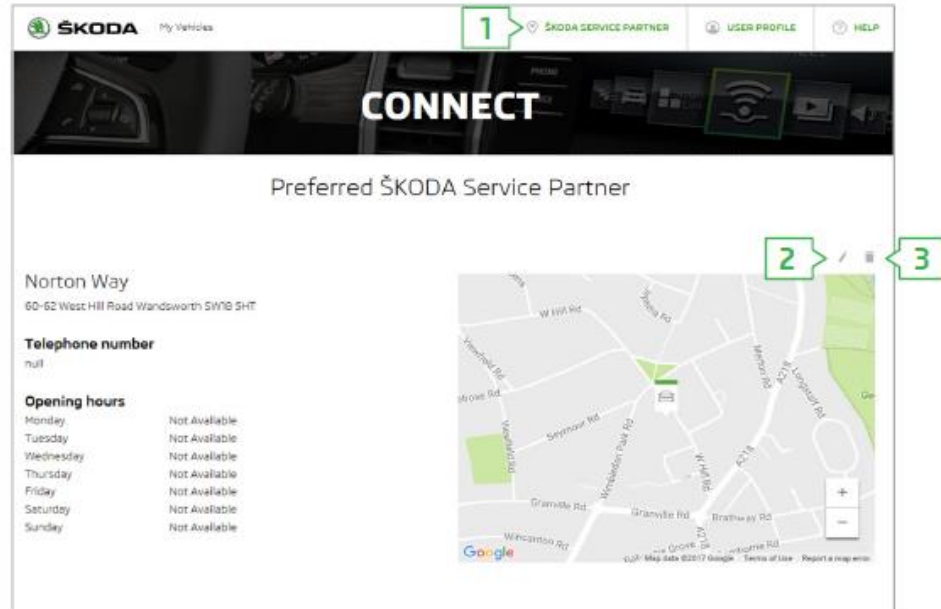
ŠKODA My Vehicles

1 ŠKODA SERVICE PARTNER USER PROFILE HELP

CONNECT

Preferred ŠKODA Service Partner

2 3

Norton Way
60-62 West Hill Road Wandsworth SW18 5HT

Telephone number
null

Opening hours

| | |
|---|---|
| Monday | Not Available |
| Tuesday | Not Available |
| Wednesday | Not Available |
| Thursday | Not Available |
| Friday | Not Available |
| Saturday | Not Available |
| Sunday | Not Available |

W Hill Rd
Viewfield Rd
Seymour Rd
Wimbledon Park Rd
W Hill Rd
Merton Rd
A218
Longstaff Rd
Granville Rd
Granville Rd
Brathway Rd
Wincanton Rd
A218
+
−
Google
Map data ©2017 Google Terms of Use Report a map error